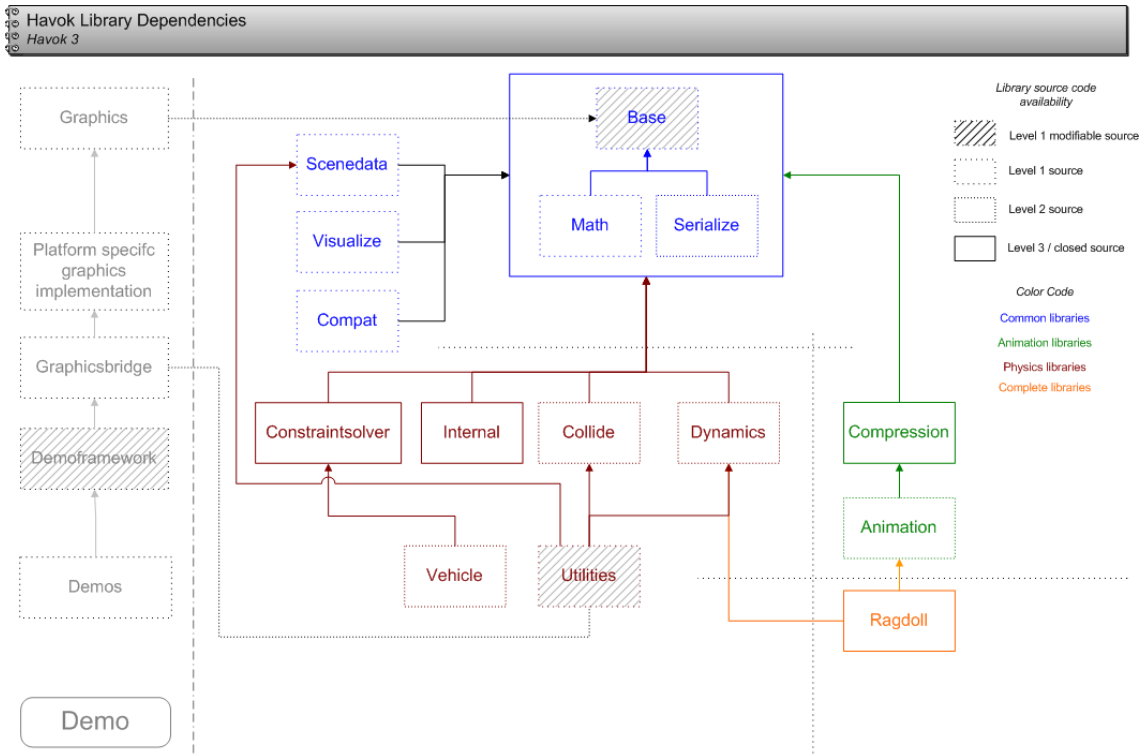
Havok Library Dependencies
Havok 3

Graphics

Platform specifc graphics implementation

Graphicsbridge

Demoframework

Demos

Demo

Base

Math

Serialize

Scenedata

Visualize

Compat

Constraintsolver

Internal

Collide

Dynamics

Vehicle

Utilities

Compression

Animation

Ragdoll

Library source code availability

Level 1 modifiable source

Level 1 source

Level 2 source

Level 3 / closed source

Color Code

Common libraries

Animation libraries

Physics libraries

Complete libraries